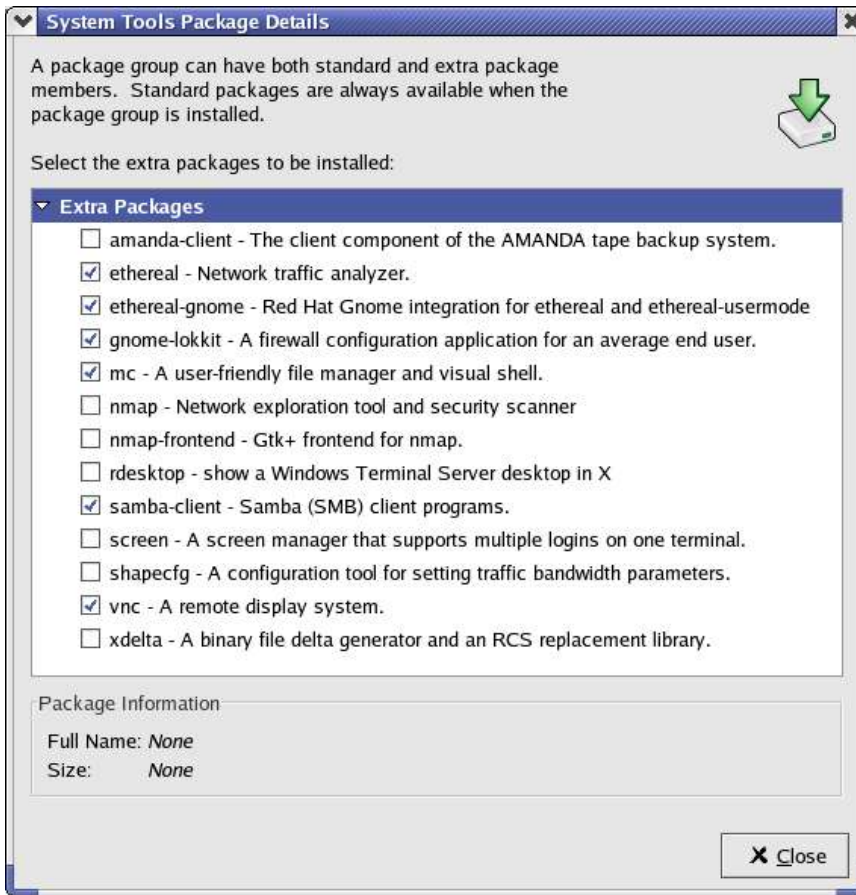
System Tools Package Details

A package group can have both standard and extra package members. Standard packages are always available when the package group is installed.

Select the extra packages to be installed:

Extra Packages

☐ amanda-client - The client component of the AMANDA tape backup system.
☑ ethereal - Network traffic analyzer.
☑ ethereal-gnome - Red Hat Gnome integration for ethereal and ethereal-usermode
☑ gnome-lokkit - A firewall configuration application for an average end user.
☑ mc - A user-friendly file manager and visual shell.
☐ nmap - Network exploration tool and security scanner
☐ nmap-frontend - Gtk+ frontend for nmap.
☐ rdesktop - show a Windows Terminal Server desktop in X
☑ samba-client - Samba (SMB) client programs.
☐ screen - A screen manager that supports multiple logins on one terminal.
☐ shapecfg - A configuration tool for setting traffic bandwidth parameters.
☑ vnc - A remote display system.
☐ xdelta - A binary file delta generator and an RCS replacement library.

Package Information

Full Name: None
Size: None

Close